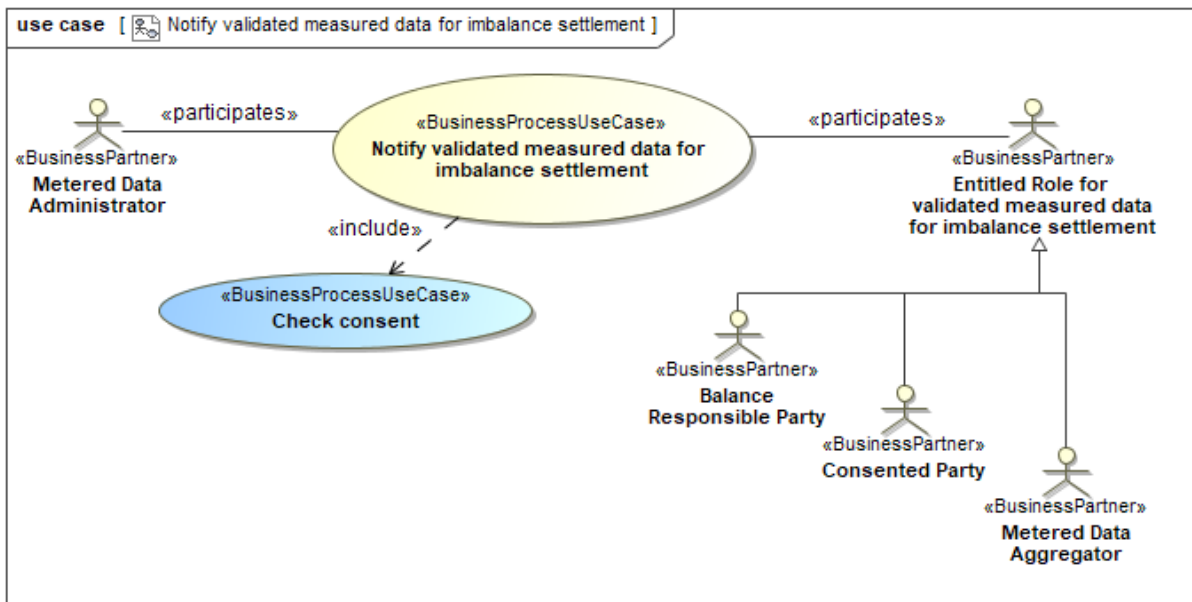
use case [ Notify validated measured data for imbalance settlement ]

«BusinessPartner»
Metered Data Administrator

«participates»

«BusinessProcessUseCase»
Notify validated measured data for imbalance settlement

«participates»

«BusinessPartner»
Entitled Role for validated measured data for imbalance settlement

«include»

«BusinessProcessUseCase»
Check consent

«BusinessPartner»
Balance Responsible Party

«BusinessPartner»
Consented Party

«BusinessPartner»
Metered Data Aggregator